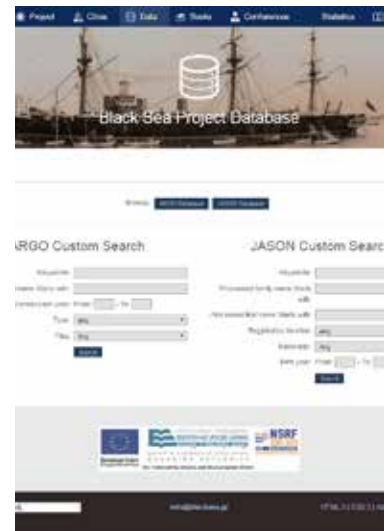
Project Cities Data Books Conferences Statistics

Black Sea Project Database

Browse: ARGO Database JASON Database

ARGO Custom Search

Keywords:
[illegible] Starts with:
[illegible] year: From: - To:
Type: Any
Title: Any
Search

JASON Custom Search

Keywords:
Processed family name Starts with:
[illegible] Starts with:
Registration location: Any
Nationality: Any
Birth year: From: - To:
Search

NSRF

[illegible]

info@blacksea.gr